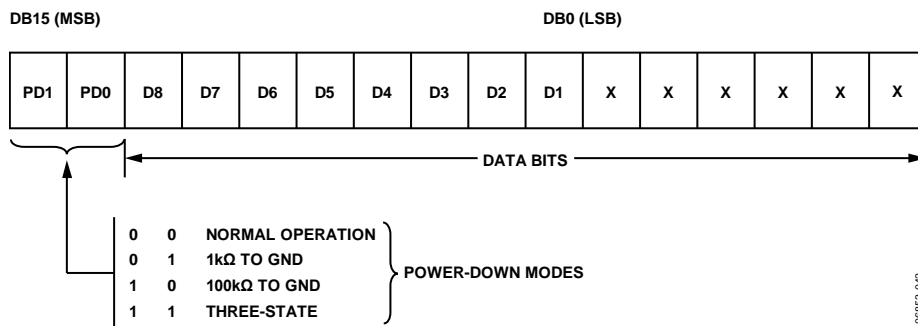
DB15 (MSB)

DB0 (LSB)

| PD1 | PD0 | D8 | D7 | D6 | D5 | D4 | D3 | D2 | D1 | X | X | X | X | X | X |
|---|---|---|---|---|---|---|---|---|---|---|---|---|---|---|---|

DATA BITS

0 0 NORMAL OPERATION
0 1 1kΩ TO GND
1 0 100kΩ TO GND
1 1 THREE-STATE

POWER-DOWN MODES

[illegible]